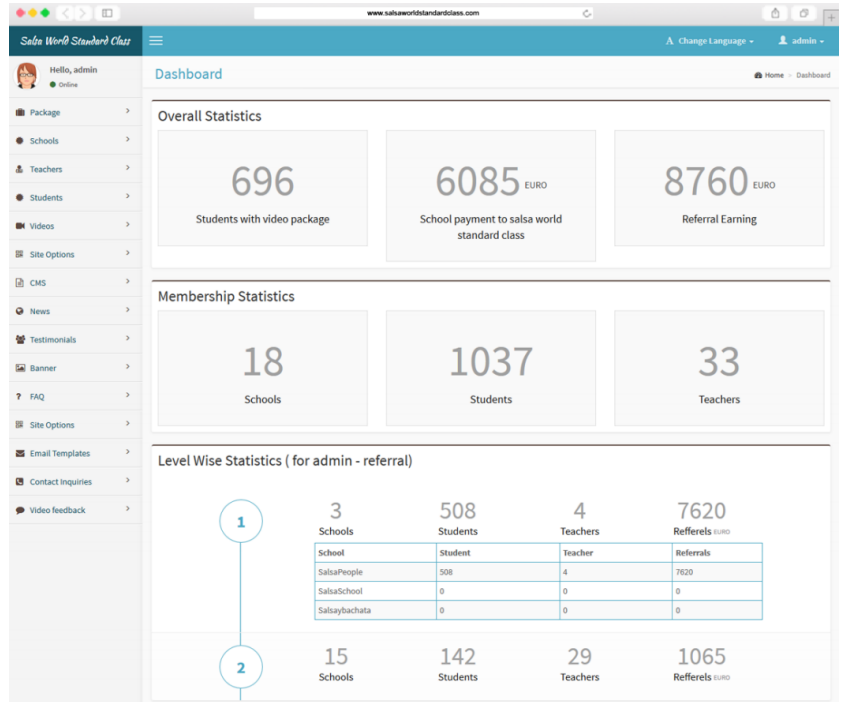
www.salsaworldstandardclass.com

Salsa World Standard Class

Change Language ▾

admin ▾

Hello, admin
Online

Package
Schools
Teachers
Students
Videos
Site Options
CMS
News
Testimonials
Banner
FAQ
Site Options
Email Templates
Contact Inquiries
Video feedback

Dashboard

Home > Dashboard

Overall Statistics

696
Students with video package

6085 EURO
School payment to salsa world standard class

8760 EURO
Referral Earning

Membership Statistics

18
Schools

1037
Students

33
Teachers

Level Wise Statistics ( for admin - referral)

1

3
Schools

508
Students

4
Teachers

7620
Refferels EURO

| School | Student | Teacher | Referrals |
|---|---|---|---|
| SalsaPeople | 508 | 4 | 7620 |
| SalsaSchool | 0 | 0 | 0 |
| Salsaybachata | 0 | 0 | 0 |

2

15
Schools

142
Students

29
Teachers

1065
Refferels EURO